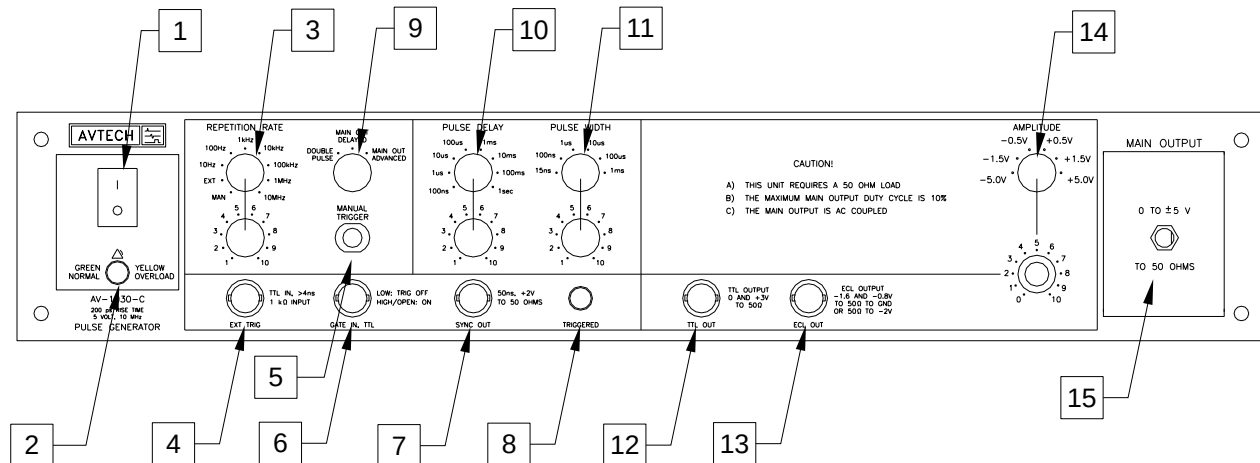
1
3
9
10
11
14

AVTECH

REPETITION RATE
1kHz
100Hz
10kHz
10Hz
100kHz
EXT
1MHz
MAN
10MHz
4 5 6 7
3 8
2 9
1 10

MAIN OUT DELAYED
DOUBLE PULSE
MAIN OUT ADVANCED

MANUAL TRIGGER

PULSE DELAY
100us
1ms
10us
10ms
1us
100ms
100ns
1sec
4 5 6 7
3 8
2 9
1 10

PULSE WIDTH
1us
10us
100ns
100us
15ns
1ms
4 5 6 7
3 8
2 9
1 10

CAUTION!

A) THIS UNIT REQUIRES A 50 OHM LOAD
B) THE MAXIMUM MAIN OUTPUT DUTY CYCLE IS 10%
C) THE MAIN OUTPUT IS AC COUPLED

AMPLITUDE
−0.5V
+0.5V
−1.5V
+1.5V
−5.0V
+5.0V
4 5 6
3 7
2 8
1 9
0 10

MAIN OUTPUT

0 TO ±5 V

TO 50 OHMS

GREEN NORMAL
YELLOW OVERLOAD

AV-1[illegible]30-C
200 ps RISE TIME
5 VOLT, 10 MHz
PULSE GENERATOR

TTL IN, >4ns
1 kΩ INPUT
EXT TRIG

LOW: TRIG OFF
HIGH/OPEN: ON
GATE IN, TTL

50ns, +2V
TO 50 OHMS
SYNC OUT

TRIGGERED

TTL OUTPUT
0 AND +3V
TO 50Ω
TTL OUT

ECL OUTPUT
−1.6 AND −0.8V
TO 50Ω TO GND
OR 50Ω TO −2V
ECL OUT

5
15
2
4
6
7
8
12
13